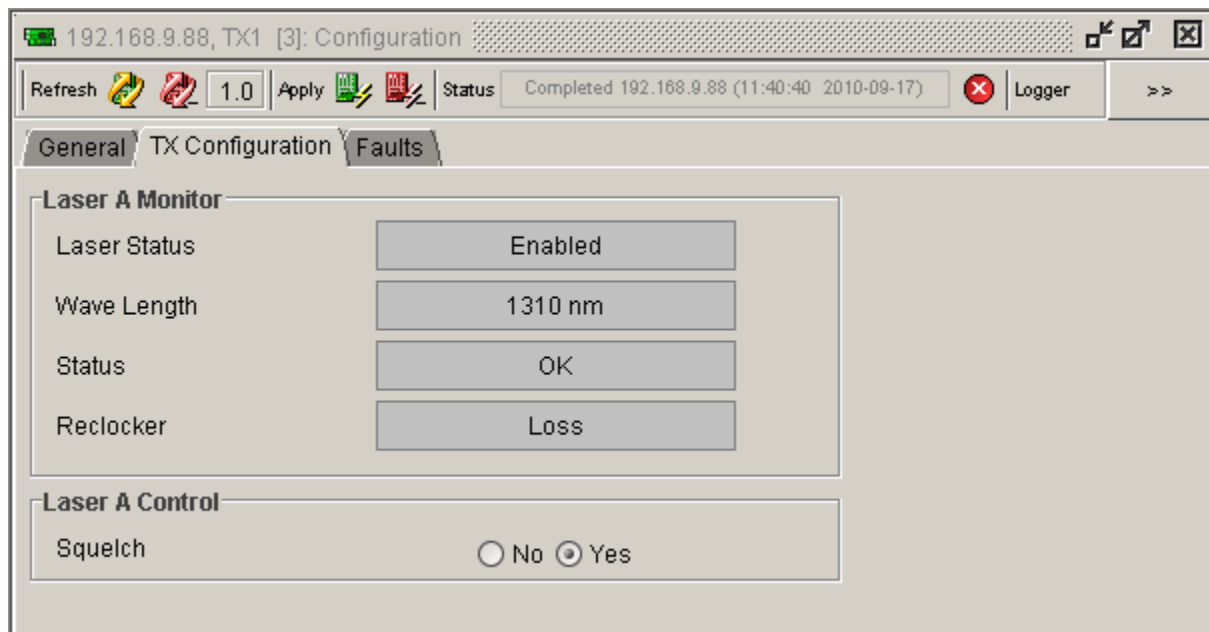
192.168.9.88, TX1 [3]: Configuration

Refresh 1.0 Apply Status Completed 192.168.9.88 (11:40:40 2010-09-17) Logger >>

General TX Configuration Faults

Laser A Monitor

Laser Status Enabled

Wave Length 1310 nm

Status OK

Reclocker Loss

Laser A Control

Squelch No Yes